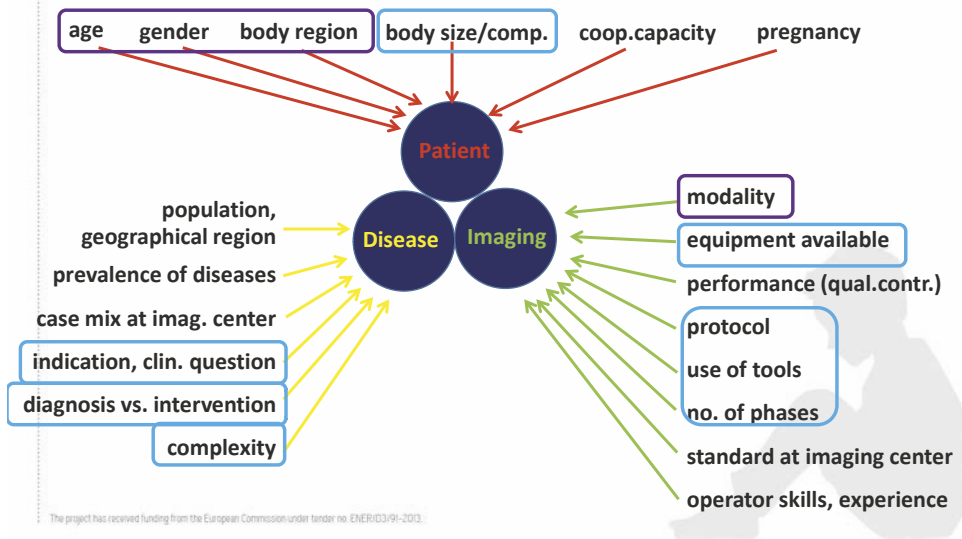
age gender body region

body size/comp.

coop.capacity

pregnancy

Patient

Disease

Imaging

population, geographical region

prevalence of diseases

case mix at imag. center

indication, clin. question

diagnosis vs. intervention

complexity

modality

equipment available

performance (qual.contr.)

protocol

use of tools

no. of phases

standard at imaging center

operator skills, experience

The project has received funding from the European Commission under tender no. ENER/D3/91-2013.